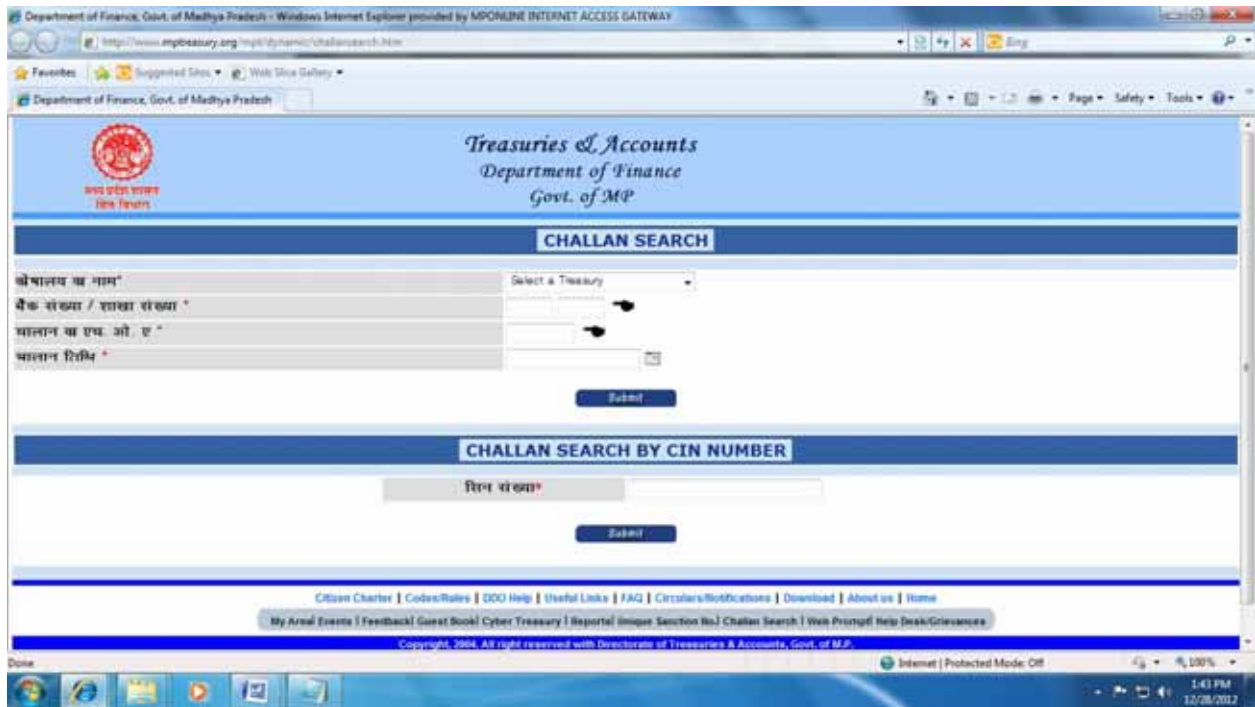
Department of Finance, Govt. of Madhya Pradesh - Windows Internet Explorer provided by MPONLINE INTERNET ACCESS GATEWAY

http://www.mptreasury.org/mpt/dynamic/challansearch.htm

Bing

Favorites | Suggested Sites ▾ | Web Slice Gallery ▾

Department of Finance, Govt. of Madhya Pradesh

Page ▾ Safety ▾ Tools ▾

मध्य प्रदेश शासन
वित्त विभाग

Treasuries & Accounts
Department of Finance
Govt. of MP

CHALLAN SEARCH

कोषालय का नाम*
Select a Treasury

बैंक संख्या / शाखा संख्या *

चालान का एच. ओ. ए *

चालान तिथि *

Submit

CHALLAN SEARCH BY CIN NUMBER

सिन संख्या*

Submit

Citizen Charter | Codes/Rules | DDO Help | Useful Links | FAQ | Circulars/Notifications | Download | About us | Home

My Area| Events | Feedback| Guest Book| Cyber Treasury | Reports| Unique Sanction No.| Challan Search | Web Prompt| Help Desk/Grievances

Copyright, 2004. All right reserved with Directorate of Treasuries & Accounts, Govt. of M.P.

Done

Internet | Protected Mode: Off

100%

1:43 PM
12/28/2012